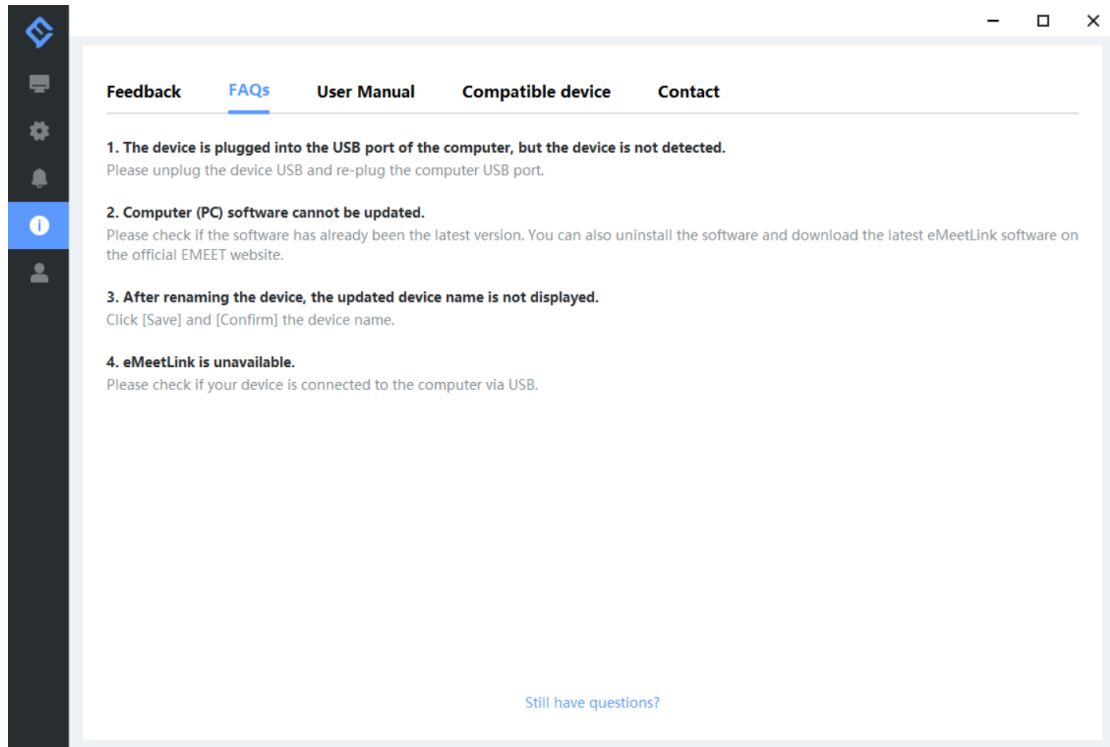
Feedback FAQs User Manual Compatible device Contact

1. The device is plugged into the USB port of the computer, but the device is not detected.
Please unplug the device USB and re-plug the computer USB port.

2. Computer (PC) software cannot be updated.
Please check if the software has already been the latest version. You can also uninstall the software and download the latest eMeetLink software on the official EMEET website.

3. After renaming the device, the updated device name is not displayed.
Click [Save] and [Confirm] the device name.

4. eMeetLink is unavailable.
Please check if your device is connected to the computer via USB.

Still have questions?